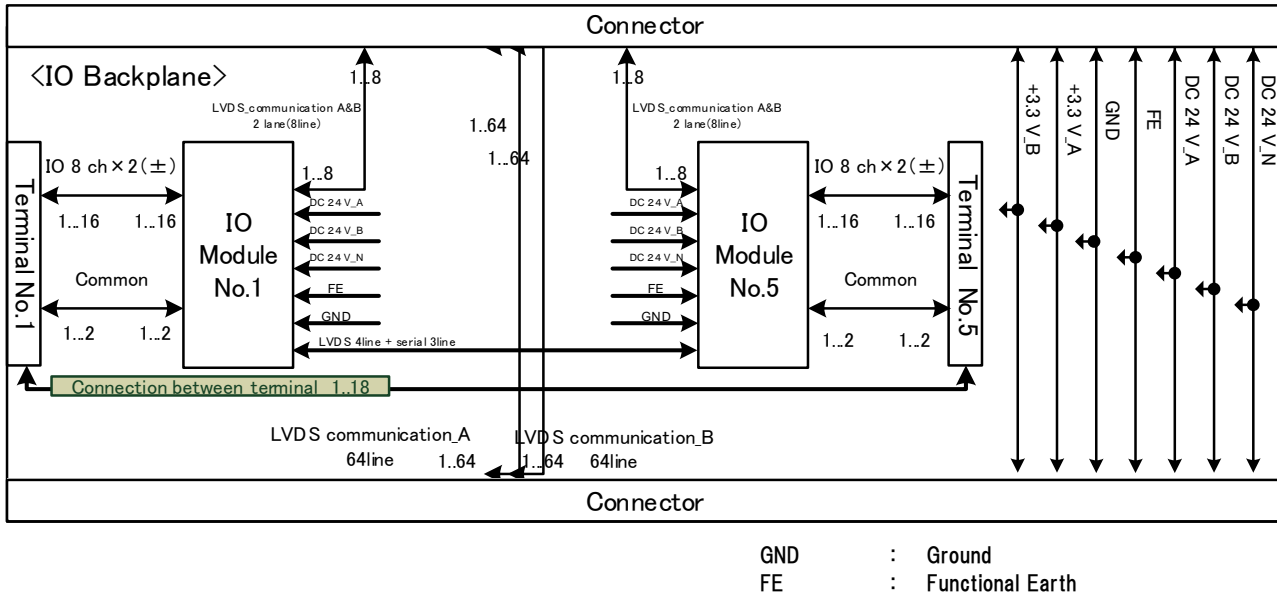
Connector

〈IO Backplane〉

1..8

LVDS_communication A&B
2 lane(8line)

1..64

1..64

1..8

LVDS_communication A&B
2 lane(8line)

IO 8 ch × 2(±)

Terminal No.1

1...16 1...16

Common

1...2 1...2

IO Module No.1

1..8

DC 24 V_A

DC 24 V_B

DC 24 V_N

FE

GND

LVDS 4line + serial 3line

1..8

DC 24 V_A

DC 24 V_B

DC 24 V_N

FE

GND

IO Module No.5

IO 8 ch × 2(±)

1...16 1...16

Common

1...2 1...2

Terminal No.5

+3.3 V_B

+3.3 V_A

GND

FE

DC 24 V_A

DC 24 V_B

DC 24 V_N

Connection between terminal 1..18

LVDS communication_A
64line 1..64

LVDS communication_B
1..64 64line

Connector

GND : Ground
FE : Functional Earth